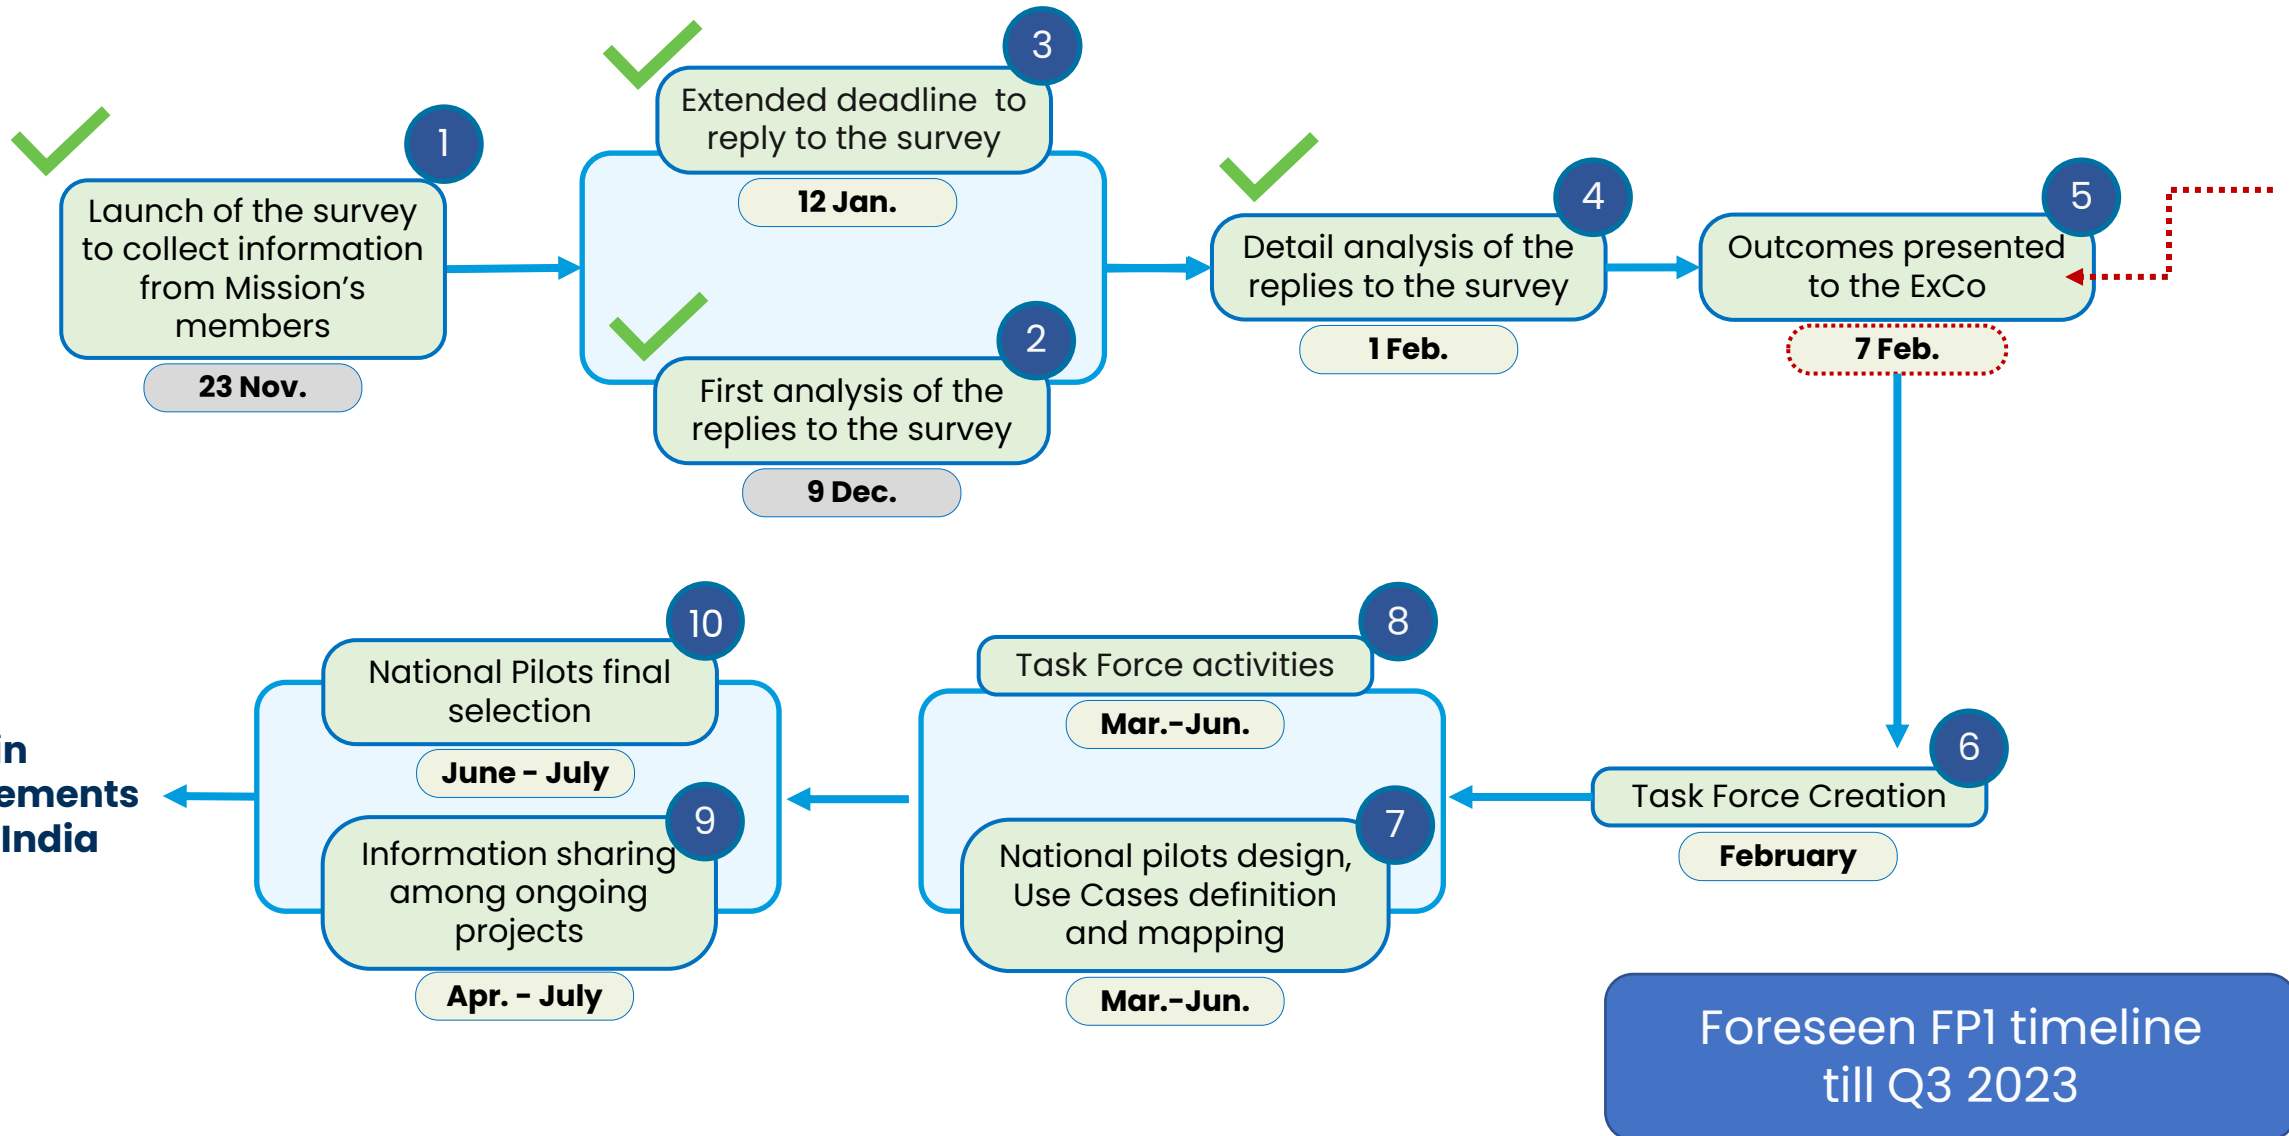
1
Launch of the survey to collect information from Mission's members
23 Nov.

3
Extended deadline to reply to the survey
12 Jan.

2
First analysis of the replies to the survey
9 Dec.

4
Detail analysis of the replies to the survey
1 Feb.

5
Outcomes presented to the ExCo
7 Feb.

6
Task Force Creation
February

8
Task Force activities
Mar.-Jun.

7
National pilots design, Use Cases definition and mapping
Mar.-Jun.

10
National Pilots final selection
June - July

9
Information sharing among ongoing projects
Apr. - July

in
ements
India

Foreseen FP1 timeline till Q3 2023